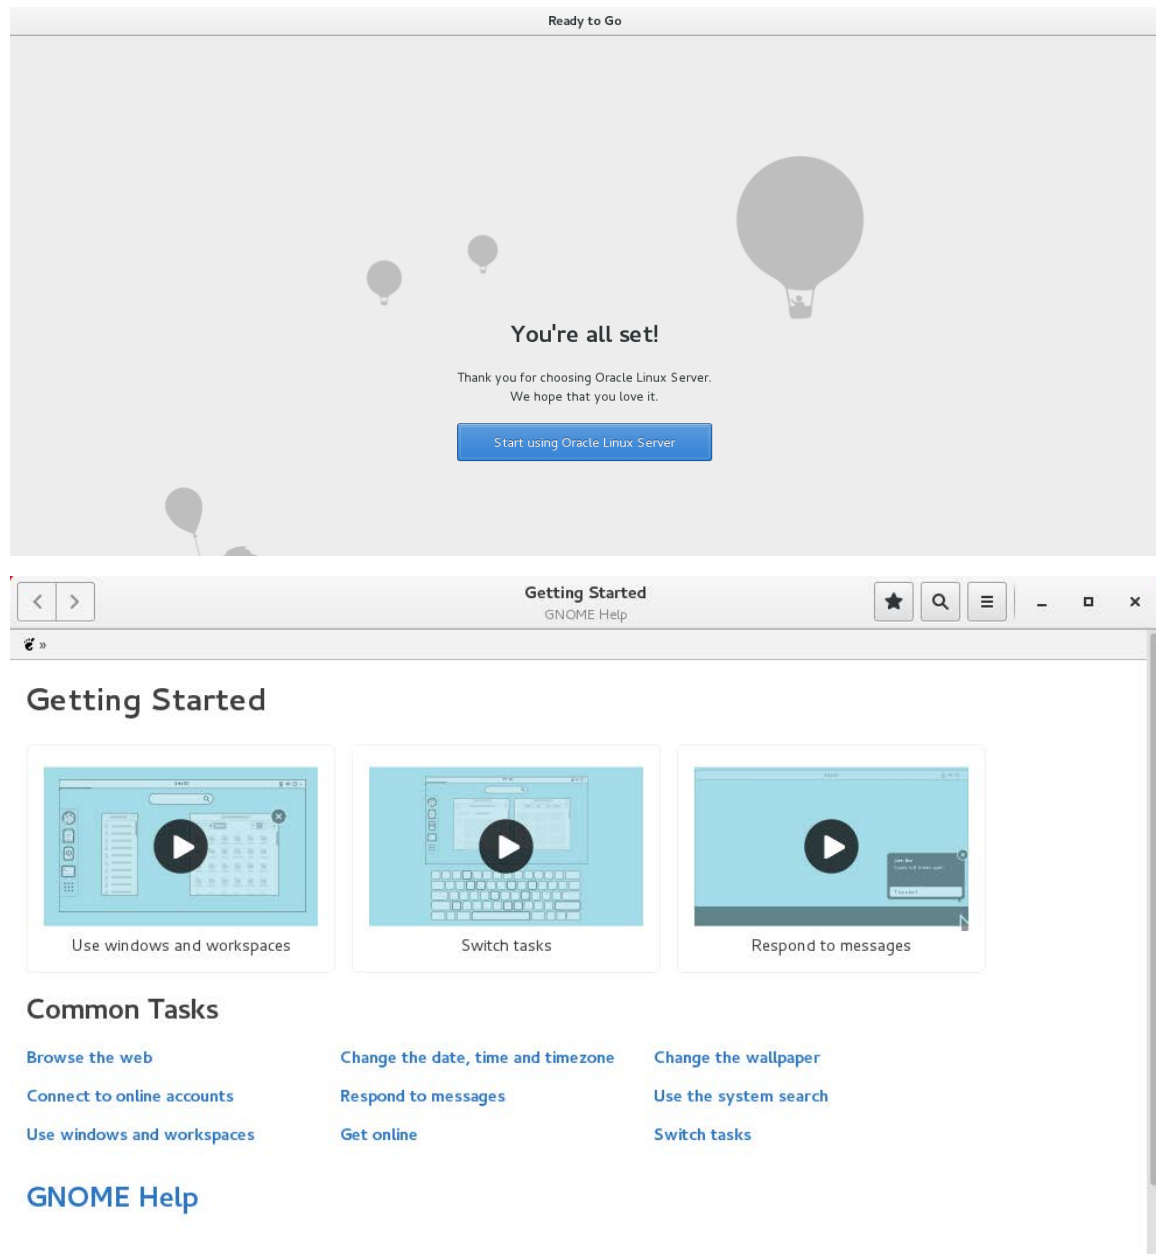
Ready to Go

You're all set!

Thank you for choosing Oracle Linux Server.
We hope that you love it.

Start using Oracle Linux Server

Getting Started
GNOME Help

»

Getting Started

Use windows and workspaces

Switch tasks

Respond to messages

Common Tasks

| Browse the web | Change the date, time and timezone | Change the wallpaper |
|---|---|---|
| Connect to online accounts | Respond to messages | Use the system search |
| Use windows and workspaces | Get online | Switch tasks |

GNOME Help